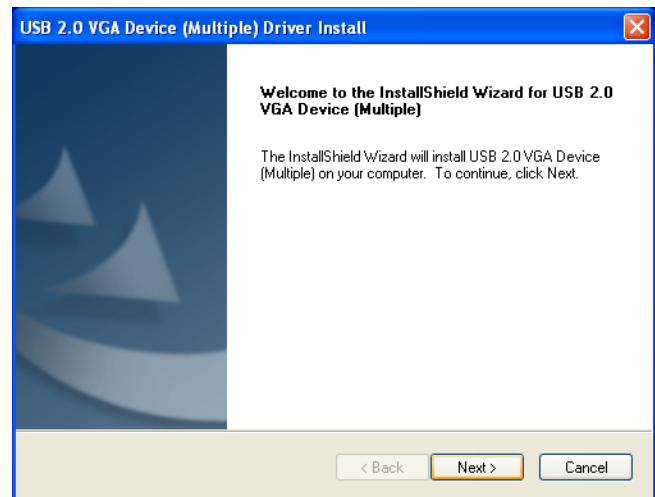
USB 2.0 VGA Device (Multiple) Driver Install

Welcome to the InstallShield Wizard for USB 2.0 VGA Device (Multiple)

The InstallShield Wizard will install USB 2.0 VGA Device (Multiple) on your computer. To continue, click Next.

< Back

Next >

Cancel